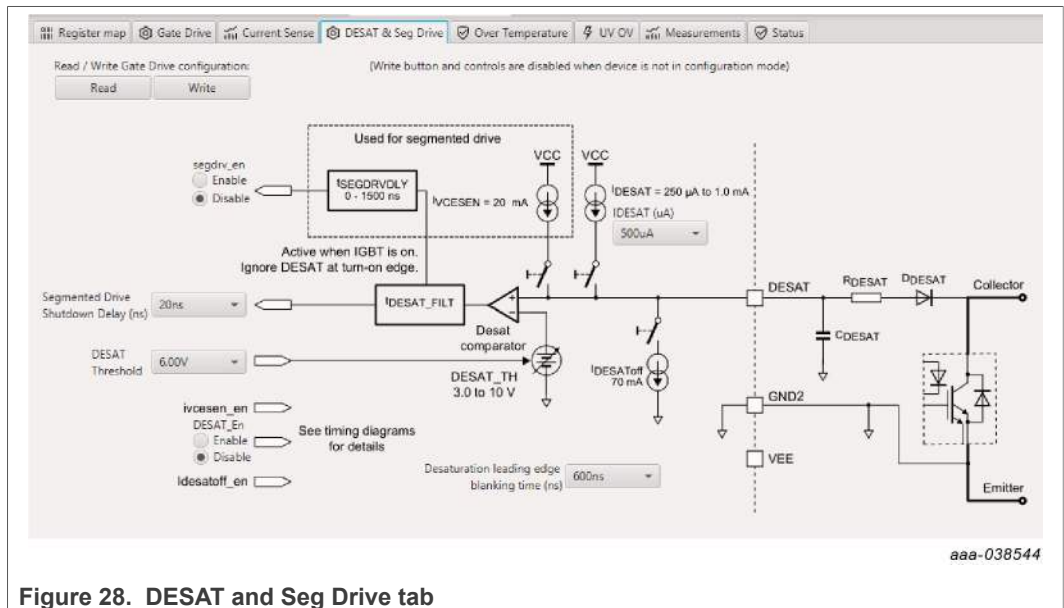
Register map | Gate Drive | Current Sense | DESAT & Seg Drive | Over Temperature | UV OV | Measurements | Status

Read / Write Gate Drive configuration:

(Write button and controls are disabled when device is not in configuration mode)

Read Write

Used for segmented drive

segdrv_en
Enable
Disable

$t_{SEGDRVDLY}$
0 - 1500 ns

$I_{VCESEN}$ = 20 mA

VCC

VCC

$I_{DESAT}$ = 250 μA to 1.0 mA
IDESAT (uA)
500uA

Active when IGBT is on.
Ignore DESAT at turn-on edge.

Segmented Drive Shutdown Delay (ns) 20ns

$t_{DESAT\_FILT}$

Desat comparator

DESAT

$R_{DESAT}$

$D_{DESAT}$

Collector

$C_{DESAT}$

$I_{DESAToff}$
70 mA

DESAT Threshold 6.00V

DESAT_TH
3.0 to 10 V

ivcesen_en

DESAT_En
Enable
Disable

See timing diagrams for details

Idesatoff_en

GND2

Desaturation leading edge blanking time (ns) 600ns

VEE

Emitter

aaa-038544

Figure 28. DESAT and Seg Drive tab